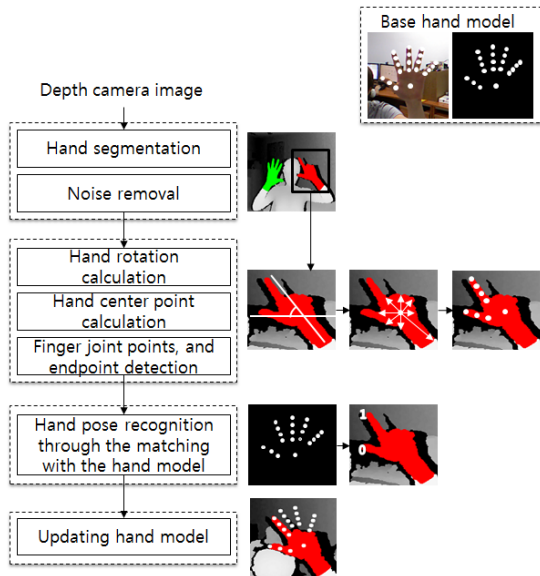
Base hand model

Depth camera image

Hand segmentation

Noise removal

Hand rotation calculation

Hand center point calculation

Finger joint points, and endpoint detection

Hand pose recognition through the matching with the hand model

1

0

Updating hand model